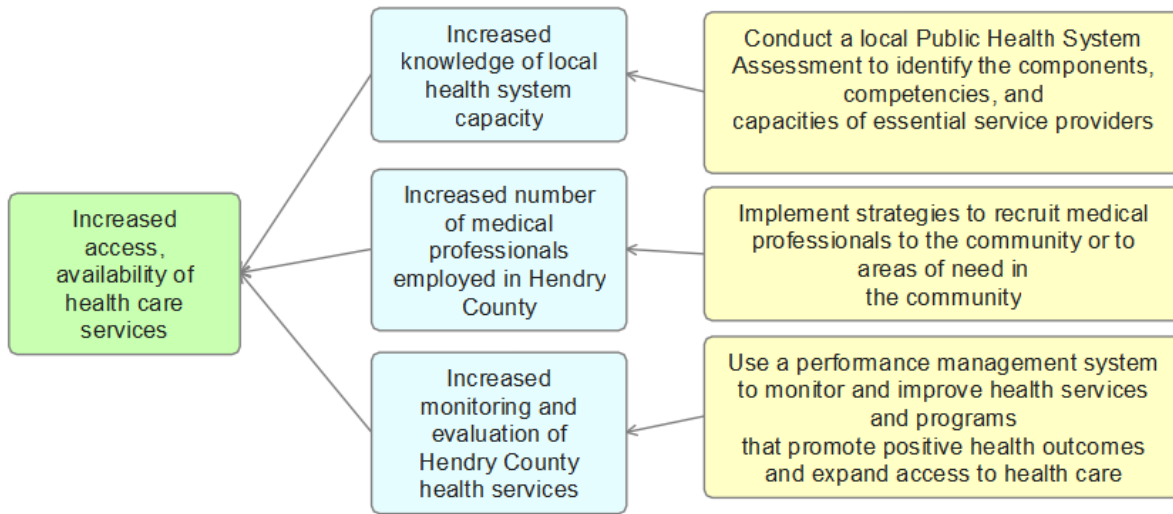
Increased access, availability of health care services

Increased knowledge of local health system capacity

Conduct a local Public Health System Assessment to identify the components, competencies, and capacities of essential service providers

Increased number of medical professionals employed in Hendry County

Implement strategies to recruit medical professionals to the community or to areas of need in the community

Increased monitoring and evaluation of Hendry County health services

Use a performance management system to monitor and improve health services and programs that promote positive health outcomes and expand access to health care